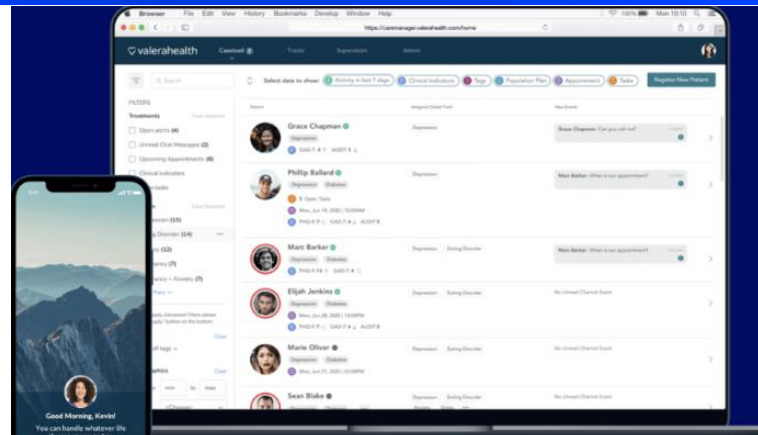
Browser File Edit View History Bookmarks Develop Window Help

https://caremanager.valerahealth.com/home

valerahealth Caseload Tracks Supervision Admin

Search

Select data to show: Activity in last 7 days Clinical Indicators Tags Population Plan Appointment Tasks

Register New Patient

FILTERS

Treatments Clear Selection

Open alerts (4)

Unread Chat Messages (2)

Upcoming Appointments (8)

Clinical indicators

Open tasks

Depression (15)

Eating Disorder (14)

Anxiety (12)

Pregnancy (7)

Pregnancy + Anxiety (7)

Grace Chapman

Depression

GAD-7 4 AUDIT 8

Depression

Grace Chapman: Can you call me?

Phillip Ballard

Depression Diabetes

5 Open Tasks

Mon, Jun 19, 2020 | 10:00AM

PHQ-9 7 GAD-7 4 AUDIT 8

Depression

Marc Barker: When is our appointment?

Marc Barker

Depression Diabetes

PHQ-9 14 GAD-7 4

Depression Eating Disorder

Marc Barker: When is our appointment?

Elijah Jenkins

Depression Diabetes

Mon, Jun 28, 2020 | 12:00PM

PHQ-9 7 GAD-7 4 AUDIT 8

Depression Eating Disorder

No Unread Channel Event

Marie Oliver

Depression Diabetes

Mon, Jun 27, 2020 | 03:00PM

Depression Eating Disorder

No Unread Channel Event

Sean Blake

Good Morning, Kevin!

You can handle whatever life